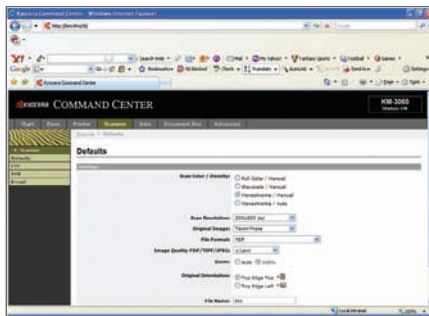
Kyocera Command Center - Windows Internet Explorer

Kyocera Command Center

KYOCERA COMMAND CENTER

KM-3060

Start Basic Printer Scanner Jobs Document Box Advanced

Defaults

Scanner

Defaults

Scan Color / Duplex:
Full Color / Manual
Grayscale / Manual
Monochrome / Manual
Monochrome / Auto

Scan Resolution:
Original Images:
File Format: PDF
Image Quality PDF/TIFF/JPEG:
Zoom: Auto 100%
Original Orientation:
File Name:

Local intranet
100%